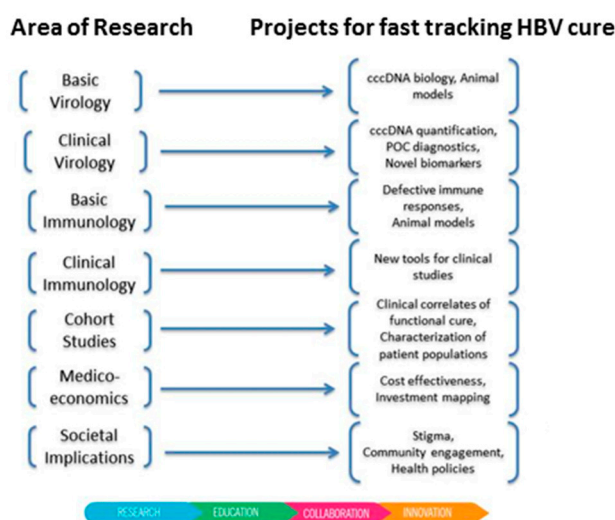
Area of Research

Projects for fast tracking HBV cure

Basic Virology

cccDNA biology, Animal models

Clinical Virology

cccDNA quantification, POC diagnostics, Novel biomarkers

Basic Immunology

Defective immune responses, Animal models

Clinical Immunology

New tools for clinical studies

Cohort Studies

Clinical correlates of functional cure, Characterization of patient populations

Medico-economics

Cost effectiveness, Investment mapping

Societal Implications

Stigma, Community engagement, Health policies

RESEARCH EDUCATION COLLABORATION INNOVATION